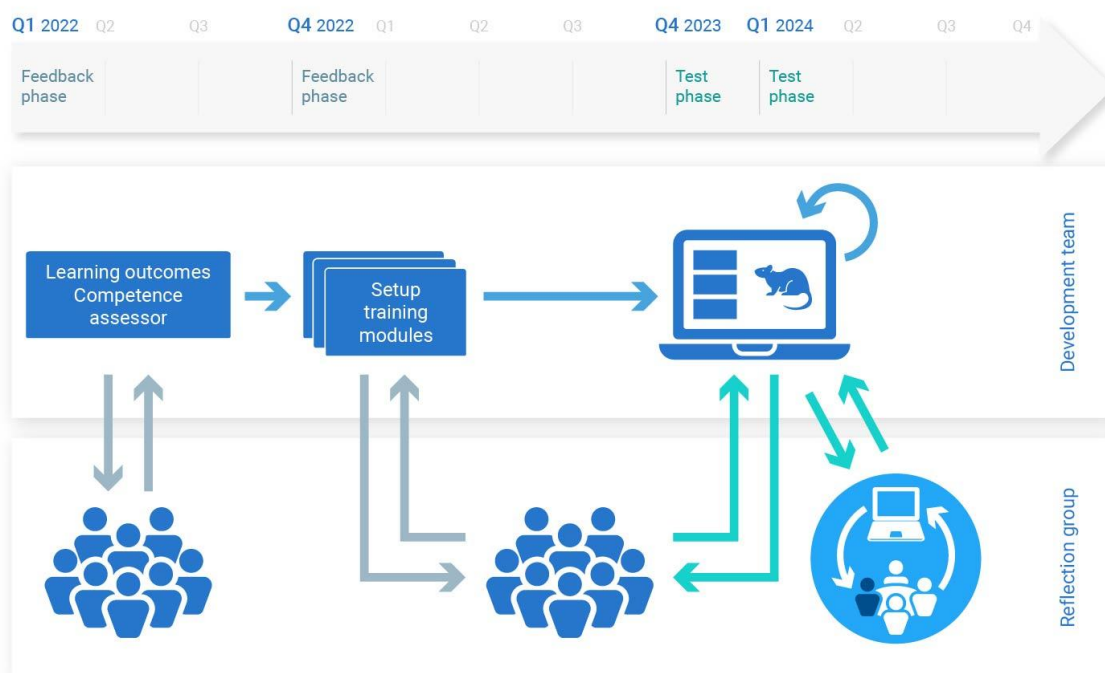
Q1 2022 Q2 Q3 Q4 2022 Q1 Q2 Q3 Q4 2023 Q1 2024 Q2 Q3 Q4

Feedback phase

Feedback phase

Test phase

Test phase

Learning outcomes Competence assessor

Setup training modules

Development team

Reflection group